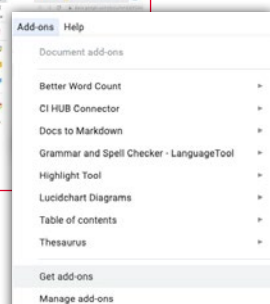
Add-ons Help

Document add-ons

Better Word Count

CI HUB Connector

Docs to Markdown

Grammar and Spell Checker - LanguageTool

Highlight Tool

Lucidchart Diagrams

Table of contents

Thesaurus

Get add-ons

Manage add-ons